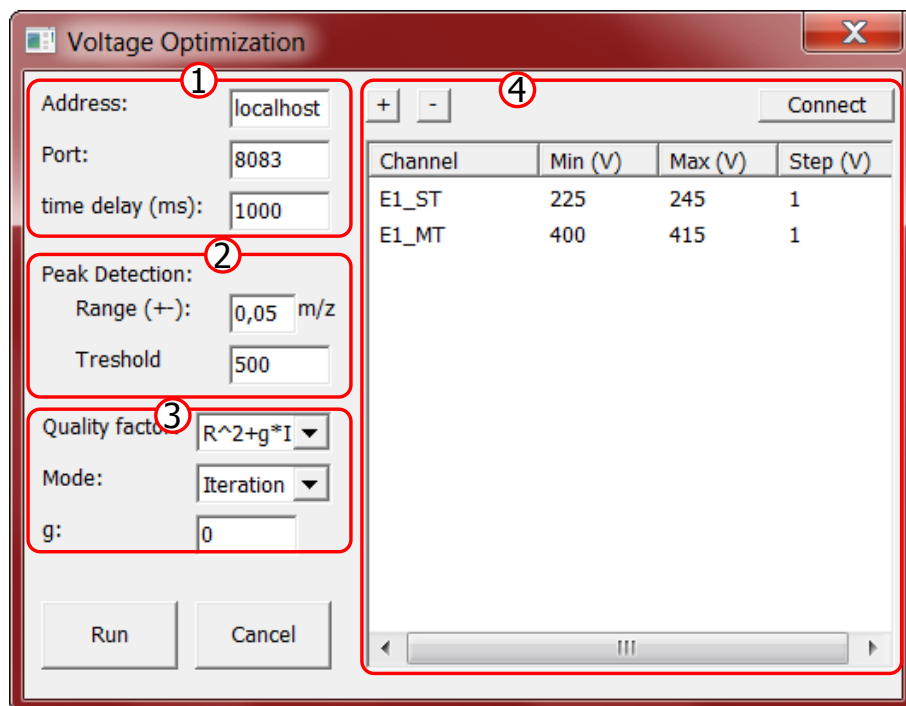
Voltage Optimization

1
Address: localhost
Port: 8083
time delay (ms): 1000

2
Peak Detection:
Range (+-): 0,05 m/z
Treshold 500

3
Quality factor R^2+g*I
Mode: Iteration
g: 0

Run Cancel

4
+ - Connect

| Channel | Min (V) | Max (V) | Step (V) |
|---|---|---|---|
| E1_ST | 225 | 245 | 1 |
| E1_MT | 400 | 415 | 1 |